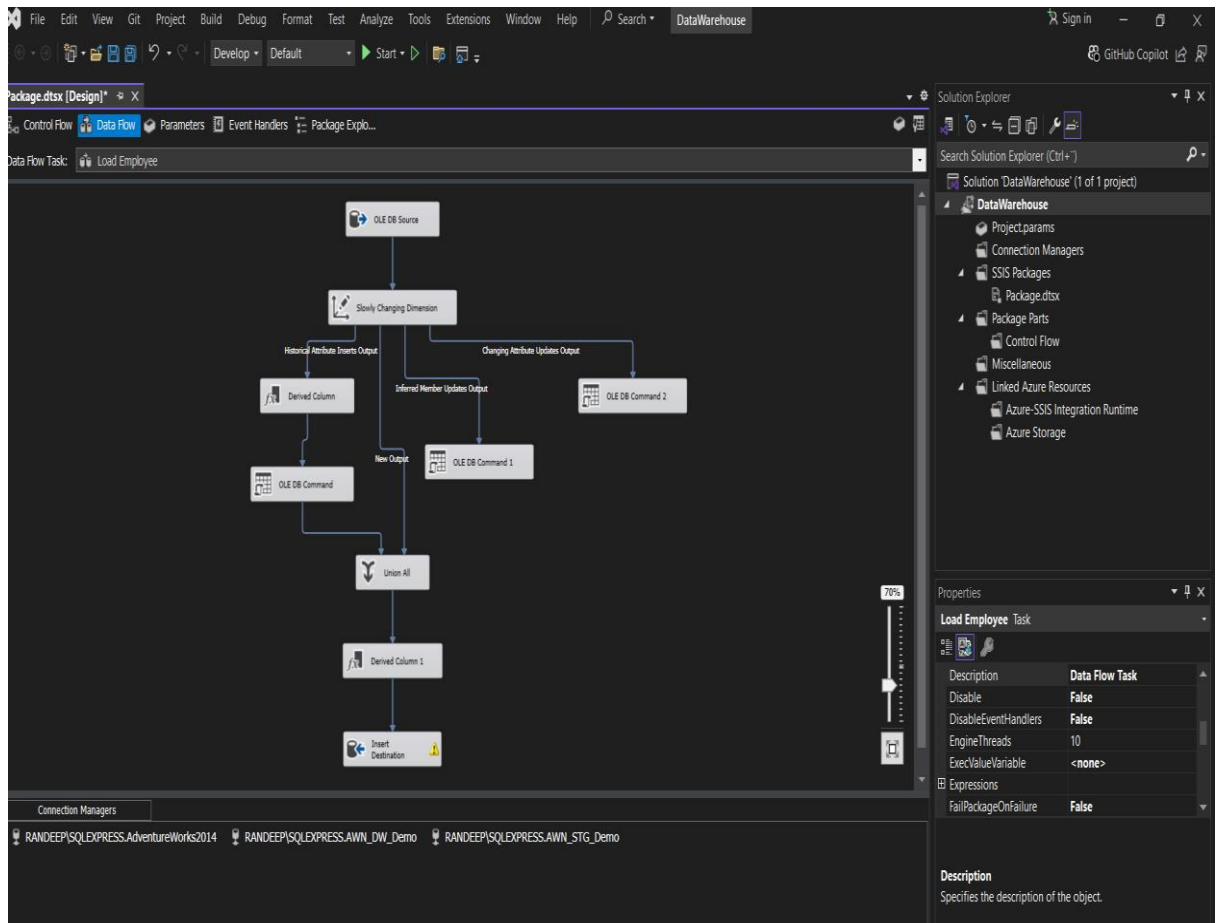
File Edit View Git Project Build Debug Format Test Analyze Tools Extensions Window Help Search DataWarehouse

Sign in

Develop Default Start

GitHub Copilot

Package.dtsx [Design]* X

Control Flow Data Flow Parameters Event Handlers Package Explo...

Data Flow Task: Load Employee

OLE DB Source

Slowly Changing Dimension

Historical Attribute Inserts Output

Changing Attribute Updates Output

Inferred Member Updates Output

Derived Column

OLE DB Command 2

New Output

OLE DB Command 1

OLE DB Command

Union All

Derived Column 1

Insert Destination

70%

Connection Managers

RANDEEP\SQLEXPRESS.AdventureWorks2014 RANDEEP\SQLEXPRESS.AWN_DW_Demo RANDEEP\SQLEXPRESS.AWN_STG_Demo

Solution Explorer

Search Solution Explorer (Ctrl+;)

Solution 'DataWarehouse' (1 of 1 project)

DataWarehouse

Project.params

Connection Managers

SSIS Packages

Package.dtsx

Package Parts

Control Flow

Miscellaneous

Linked Azure Resources

Azure-SSIS Integration Runtime

Azure Storage

Properties

Load Employee Task

| | |
|---|---|
| Description | Data Flow Task |
| Disable | False |
| DisableEventHandlers | False |
| EngineThreads | 10 |
| ExecValueVariable | <none> |
| Expressions | |
| FailPackageOnFailure | False |

Description

Specifies the description of the object.